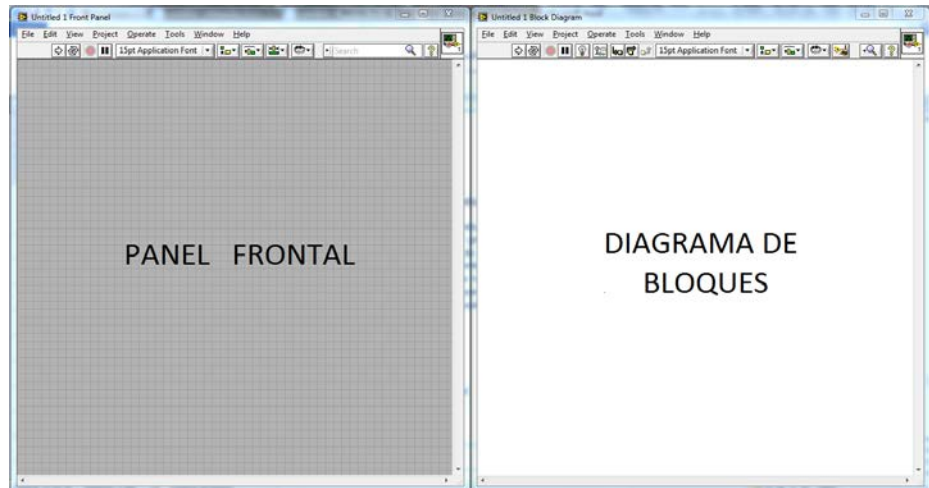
Untitled 1 Front Panel

File Edit View Project Operate Tools Window Help

15pt Application Font

Search

PANEL FRONTAL

Untitled 1 Block Diagram

File Edit View Project Operate Tools Window Help

15pt Application Font

DIAGRAMA DE BLOQUES